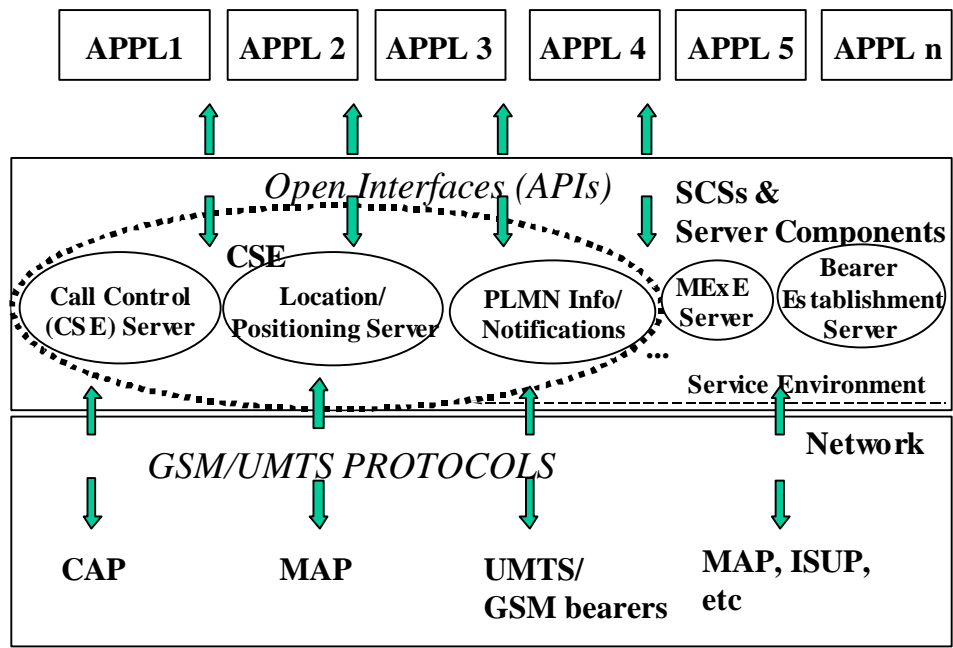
APPL1

APPL 2

APPL 3

APPL 4

APPL 5

APPL n

Open Interfaces (APIs)

SCSs & Server Components

CSE

Call Control (CSE) Server

Location/ Positioning Server

PLMN Info/ Notifications

MExE Server

Bearer Establishment Server

...

Service Environment

Network

GSM/UMTS PROTOCOLS

CAP

MAP

UMTS/ GSM bearers

MAP, ISUP, etc